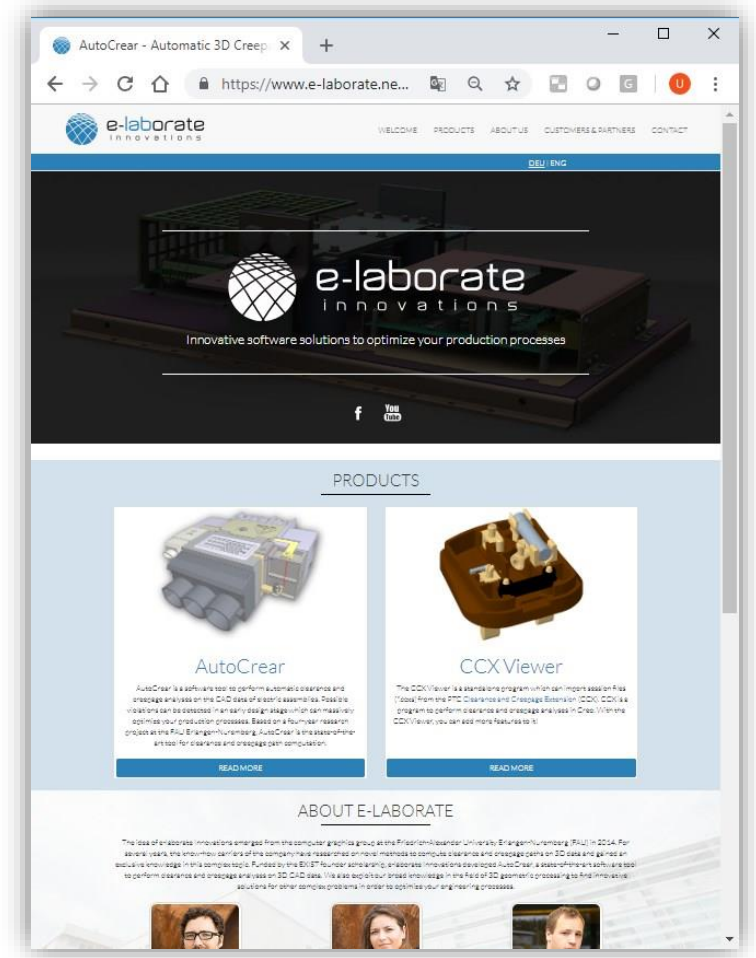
AutoCrear - Automatic 3D Creep ×

https://www.e-laborate.ne...

U

e-laborate innovations

WELCOME PRODUCTS ABOUT US CUSTOMERS & PARTNERS CONTACT

DEU | ENG

e-laborate innovations

Innovative software solutions to optimize your production processes

f You Tube

PRODUCTS

AutoCrear

AutoCrear is a software tool to perform automatic clearance and creepage analyses on the CAD data of electric assemblies. Possible violations can be detected in an early design stage which can massively optimize your production processes. Based on a four-year research project at the FAU Erlangen-Nuremberg, AutoCrear is the state-of-the-art tool for clearance and creepage path computation.

READ MORE

CCX Viewer

The CCX Viewer is a standalone program which can import session files (*.ccxs) from the PTC Clearance and Creepage Extension (CCX). CCX is a program to perform clearance and creepage analyses in Creo. With the CCX Viewer, you can add more features to it!

READ MORE

ABOUT E-LABORATE

The idea of e-laborate innovations emerged from the computer graphics group at the Friedrich-Alexander University Erlangen-Nuremberg (FAU) in 2014. For several years, the know-how carriers of the company have researched on novel methods to compute clearance and creepage paths on 3D data and gained an exclusive knowledge in this complex topic. Funded by the EXIST founder scholarship, e-laborate innovations developed AutoCrear, a state-of-the-art software tool to perform clearance and creepage analyses on 3D CAD data. We also exploit our broad knowledge in the field of 3D geometric processing to find innovative solutions for other complex problems in order to optimize your engineering processes.